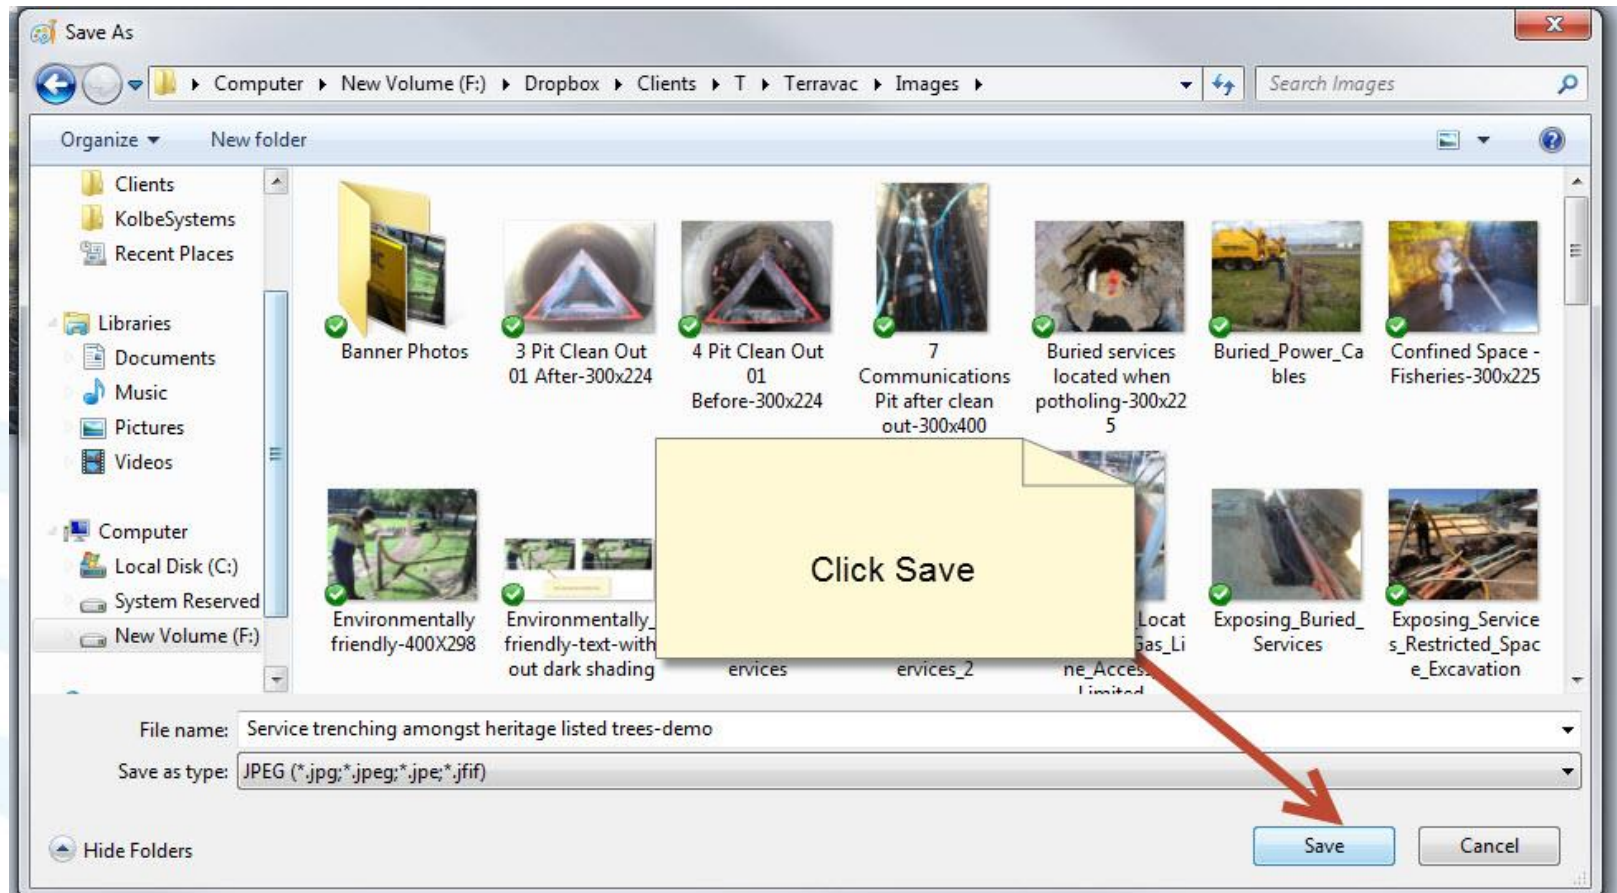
Save As

Computer ▸ New Volume (F:) ▸ Dropbox ▸ Clients ▸ T ▸ Terravac ▸ Images ▸

Search Images

Organize ▾ New folder

Clients
KolbeSystems
Recent Places

Libraries
Documents
Music
Pictures
Videos

Computer
Local Disk (C:)
System Reserved
New Volume (F:)

Banner Photos

3 Pit Clean Out 01 After-300x224

4 Pit Clean Out 01 Before-300x224

7 Communications Pit after clean out-300x400

Buried services located when potholing-300x225

Buried_Power_Cables

Confined Space - Fisheries-300x225

Environmentally friendly-400X298

Environmentally_friendly-text-without dark shading

ervices

ervices_2

Locat Gas_Li ne_Acces Limited

Exposing_Buried_Services

Exposing_Services_Restricted_Space_Excavation

Click Save

File name: Service trenching amongst heritage listed trees-demo

Save as type: JPEG (*.jpg;*.jpeg;*.jpe;*.jfif)

Hide Folders

Save

Cancel